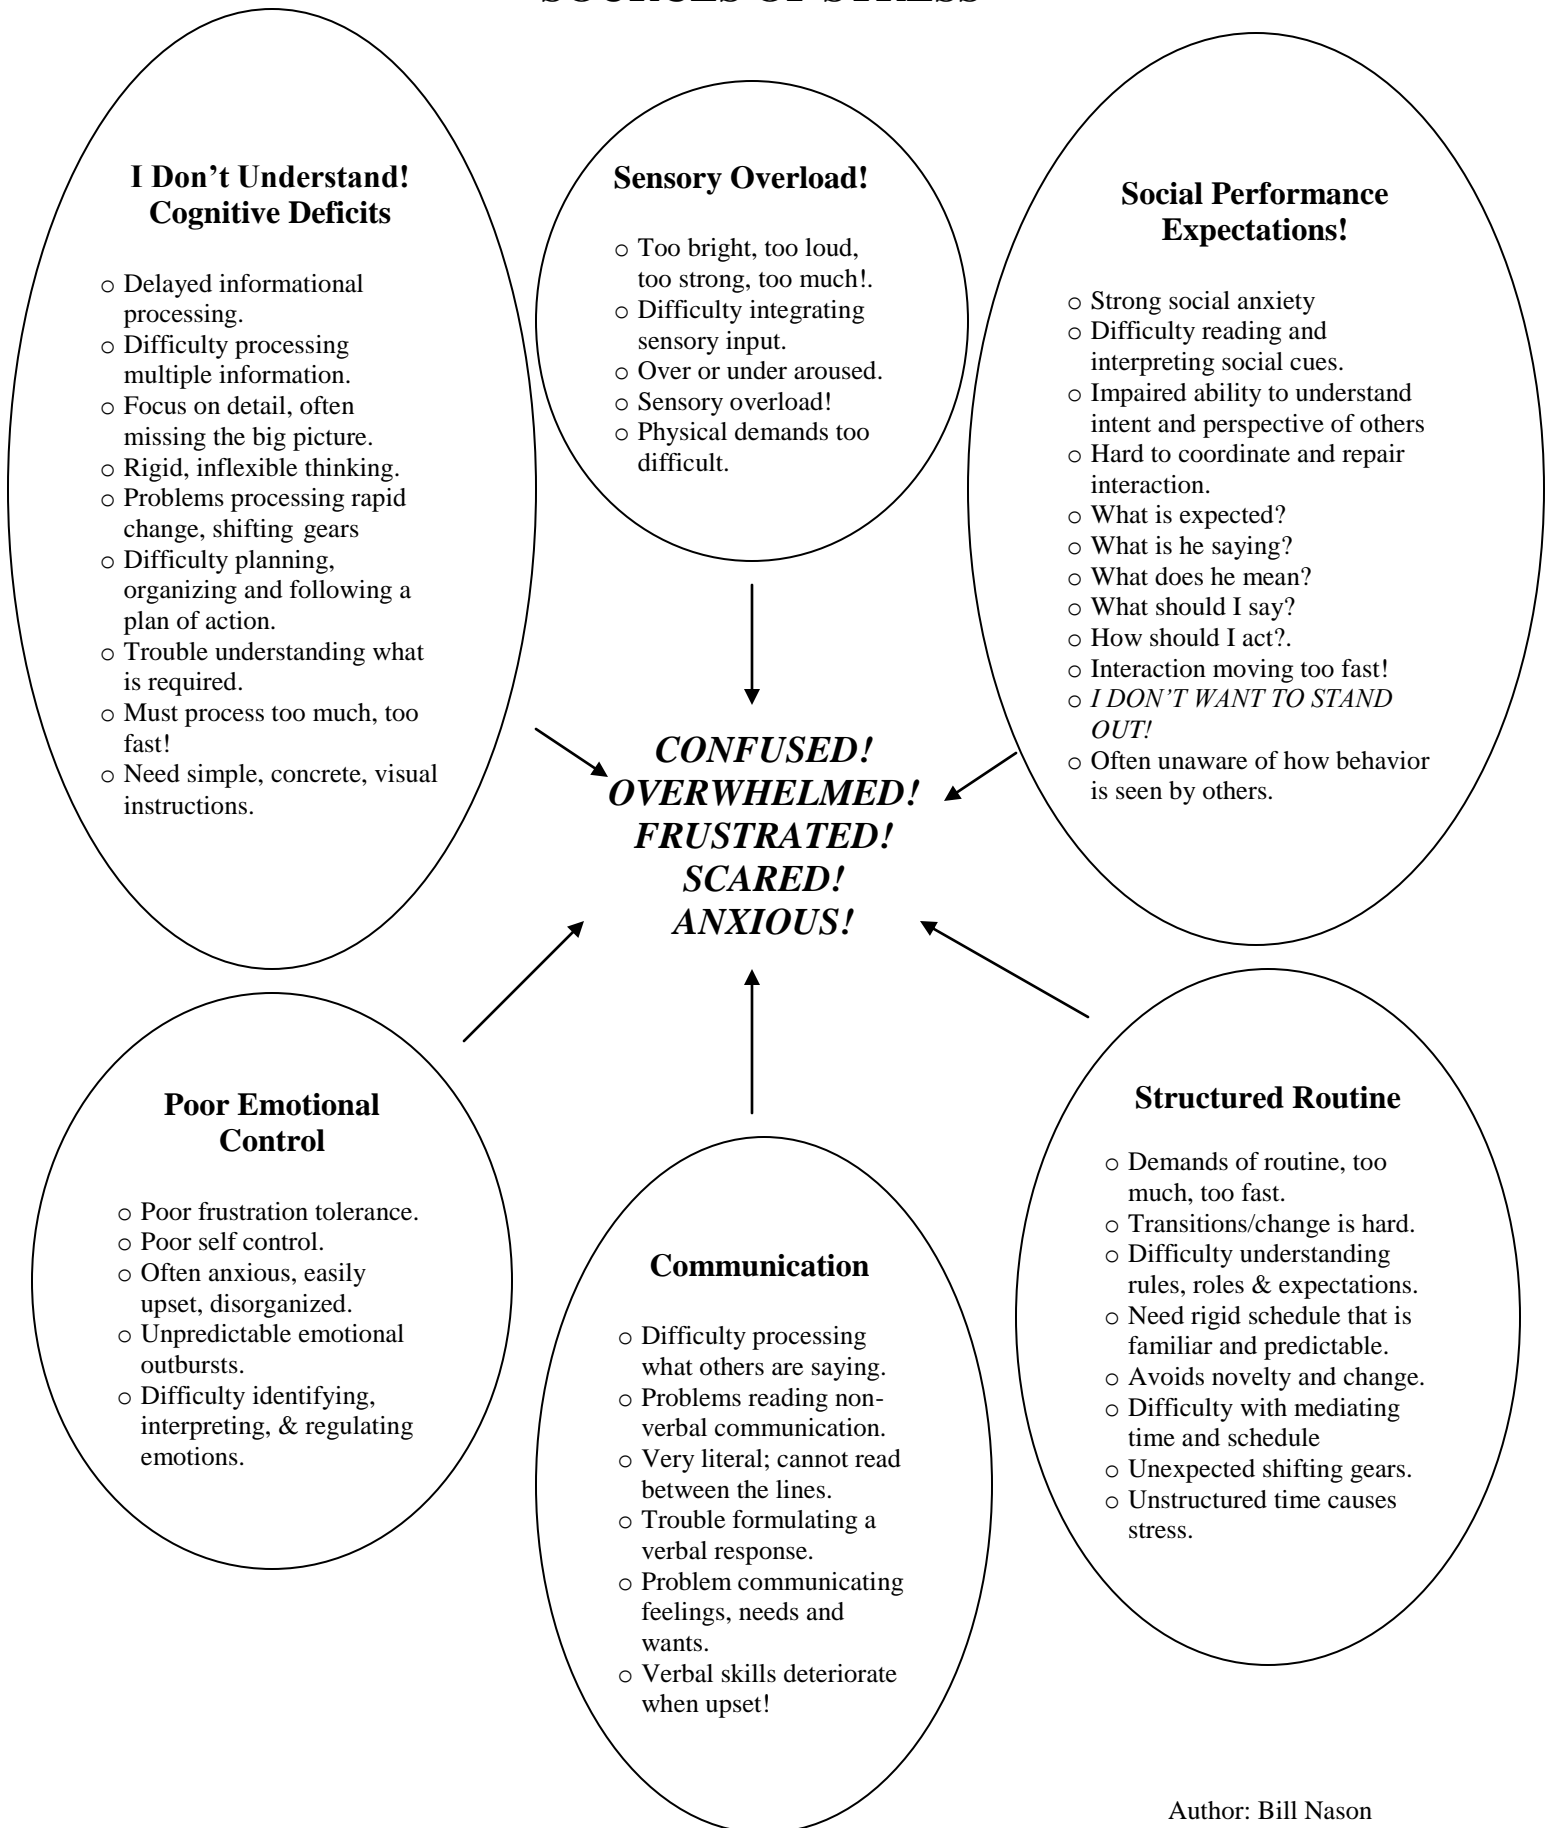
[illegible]

**I Don't Understand! Cognitive Deficits**

- Delayed informational processing.
- Difficulty processing multiple information.
- Focus on detail, often missing the big picture.
- Rigid, inflexible thinking.
- Problems processing rapid change, shifting gears
- Difficulty planning, organizing and following a plan of action.
- Trouble understanding what is required.
- Must process too much, too fast!
- Need simple, concrete, visual instructions.

**Sensory Overload!**

- Too bright, too loud, too strong, too much!.
- Difficulty integrating sensory input.
- Over or under aroused.
- Sensory overload!
- Physical demands too difficult.

**Social Performance Expectations!**

- Strong social anxiety
- Difficulty reading and interpreting social cues.
- Impaired ability to understand intent and perspective of others
- Hard to coordinate and repair interaction.
- What is expected?
- What is he saying?
- What does he mean?
- What should I say?
- How should I act?.
- Interaction moving too fast!
- *I DON'T WANT TO STAND OUT!*
- Often unaware of how behavior is seen by others.

*CONFUSED!
OVERWHELMED!
FRUSTRATED!
SCARED!
ANXIOUS!*

**Poor Emotional Control**

- Poor frustration tolerance.
- Poor self control.
- Often anxious, easily upset, disorganized.
- Unpredictable emotional outbursts.
- Difficulty identifying, interpreting, & regulating emotions.

**Communication**

- Difficulty processing what others are saying.
- Problems reading non-verbal communication.
- Very literal; cannot read between the lines.
- Trouble formulating a verbal response.
- Problem communicating feelings, needs and wants.
- Verbal skills deteriorate when upset!

**Structured Routine**

- Demands of routine, too much, too fast.
- Transitions/change is hard.
- Difficulty understanding rules, roles & expectations.
- Need rigid schedule that is familiar and predictable.
- Avoids novelty and change.
- Difficulty with mediating time and schedule
- Unexpected shifting gears.
- Unstructured time causes stress.

Author: Bill Nason